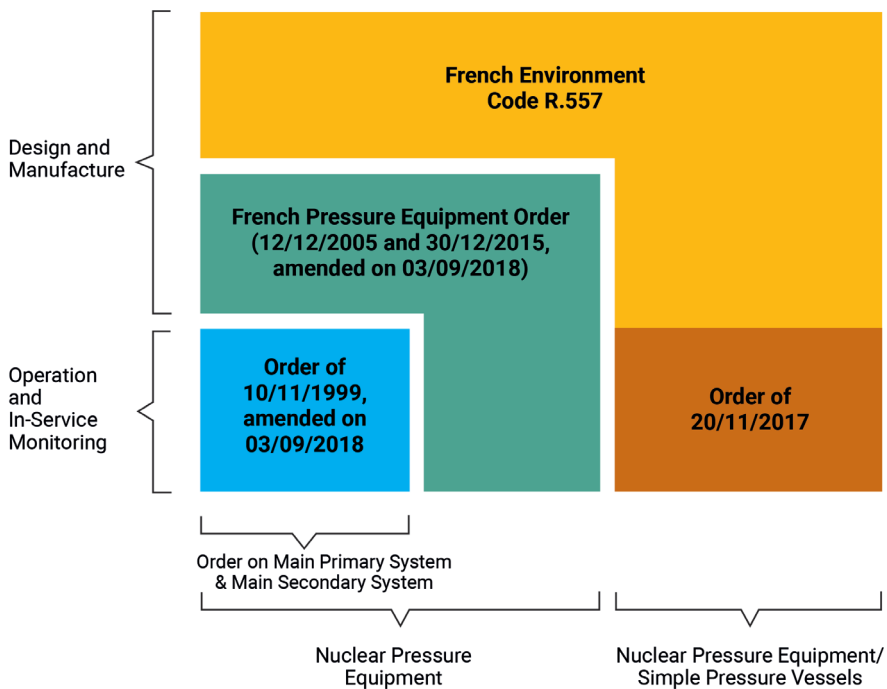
Design and Manufacture

French Environment Code R.557

French Pressure Equipment Order (12/12/2005 and 30/12/2015, amended on 03/09/2018)

Operation and In-Service Monitoring

Order of 10/11/1999, amended on 03/09/2018

Order of 20/11/2017

Order on Main Primary System & Main Secondary System

Nuclear Pressure Equipment

Nuclear Pressure Equipment/ Simple Pressure Vessels